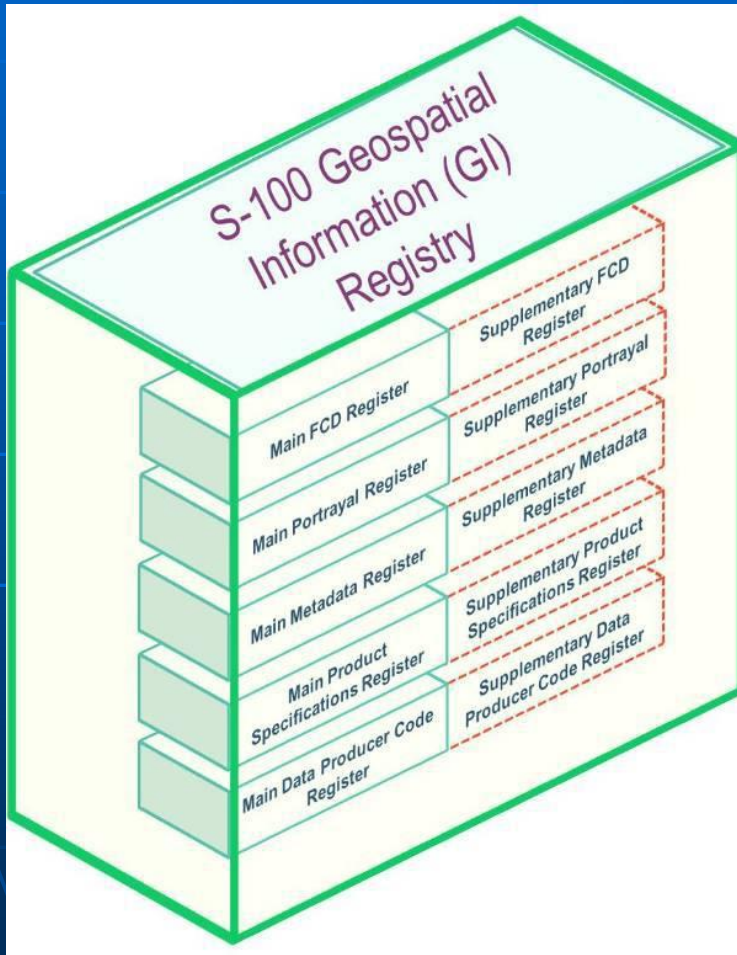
S-100 Geospatial Information (GI) Registry

Main FCD Register

Supplementary FCD Register

Main Portrayal Register

Supplementary Portrayal Register

Main Metadata Register

Supplementary Metadata Register

Main Product Specifications Register

Supplementary Product Specifications Register

Main Data Producer Code Register

Supplementary Data Producer Code Register